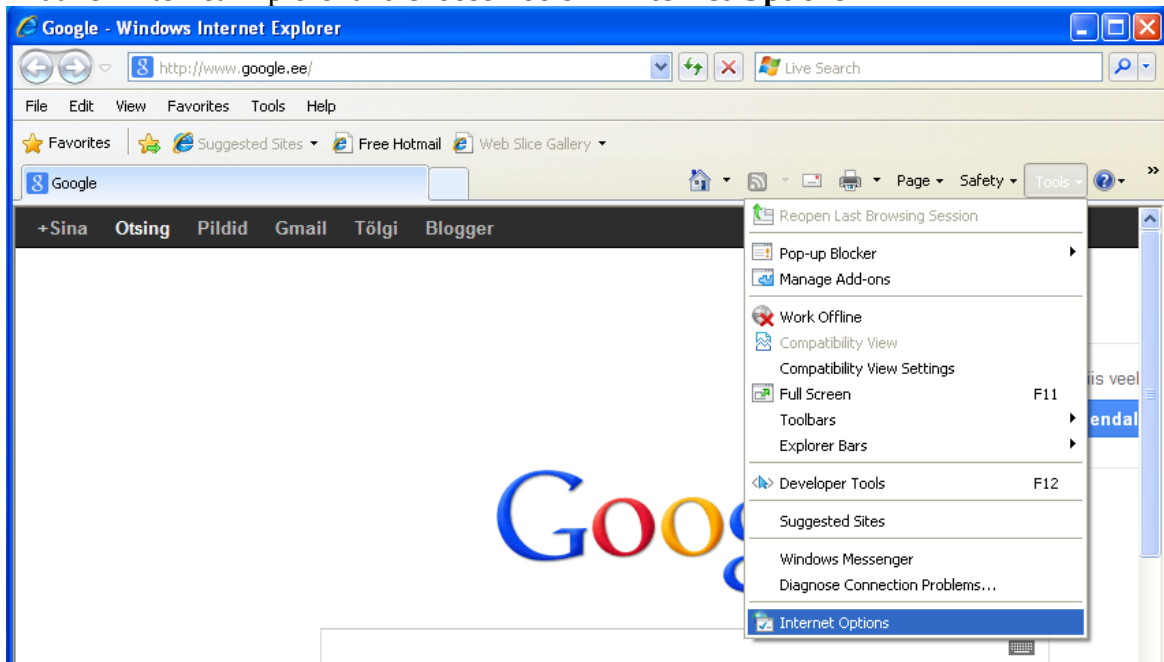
Google - Windows Internet Explorer

http://www.google.ee/

Live Search

File Edit View Favorites Tools Help

Favorites Suggested Sites Free Hotmail Web Slice Gallery

Google

Page Safety Tools

+Sina Otsing Pildid Gmail Tõlgi Blogger

Reopen Last Browsing Session
Pop-up Blocker
Manage Add-ons
Work Offline
Compatibility View
Compatibility View Settings
Full Screen F11
Toolbars
Explorer Bars
Developer Tools F12
Suggested Sites
Windows Messenger
Diagnose Connection Problems...
Internet Options

iis veel
endal

Goog